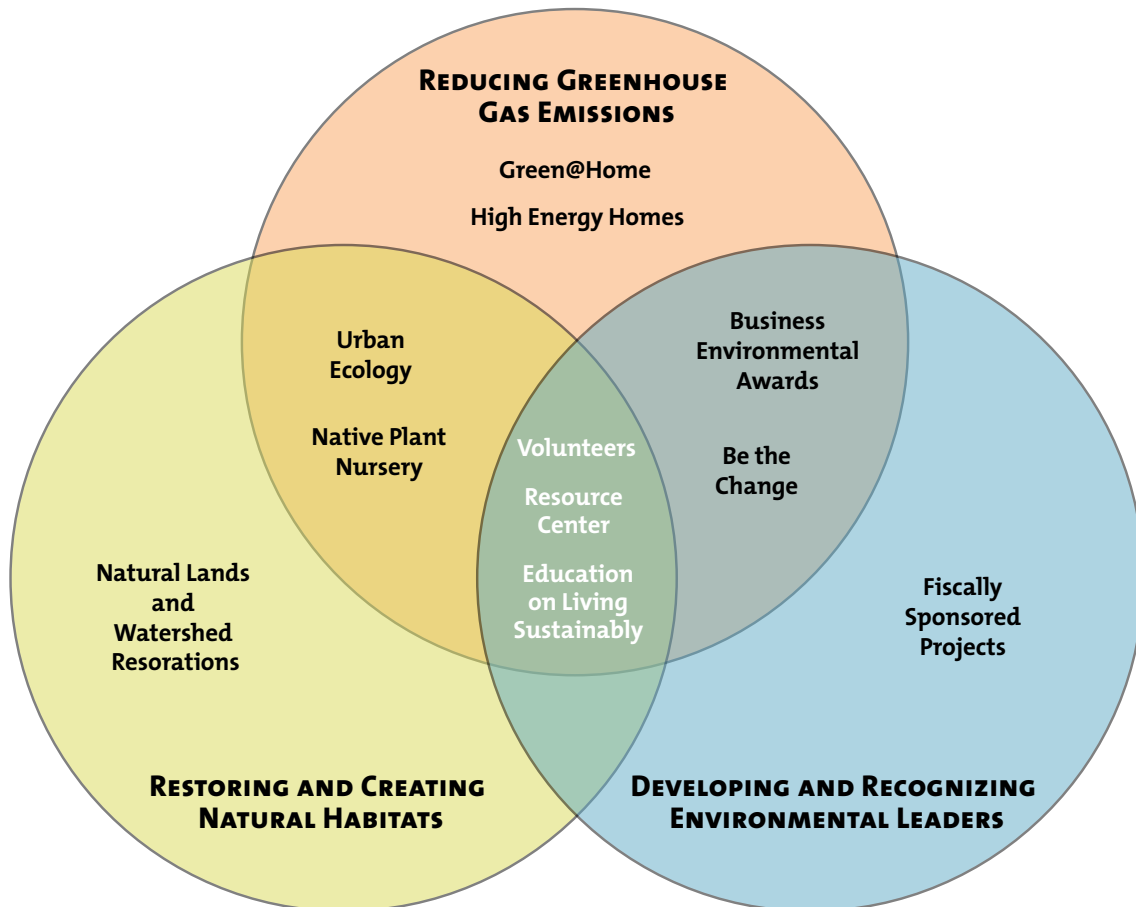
Reducing Greenhouse Gas Emissions

Green@Home

High Energy Homes

Urban Ecology

Native Plant Nursery

Business Environmental Awards

Be the Change

Volunteers

Resource Center

Education on Living Sustainably

Natural Lands and Watershed Resorations

Fiscally Sponsored Projects

Restoring and Creating Natural Habitats

Developing and Recognizing Environmental Leaders